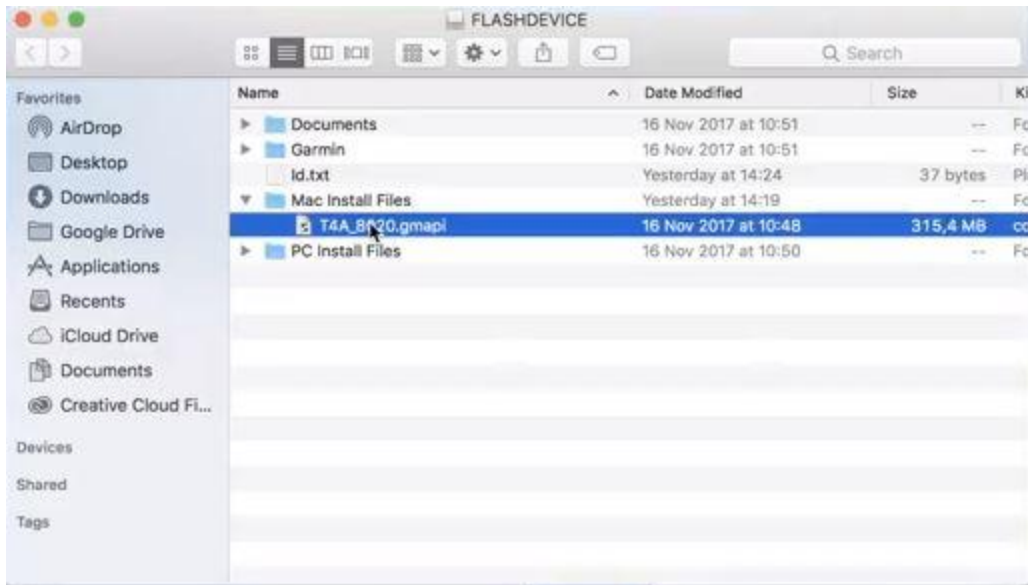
FLASHDEVICE

Search

Favorites
AirDrop
Desktop
Downloads
Google Drive
Applications
Recents
iCloud Drive
Documents
Creative Cloud Fi...
Devices
Shared
Tags

| Name | Date Modified | Size | Ki |
|---|---|---|---|
| Documents | 16 Nov 2017 at 10:51 | -- | Fo |
| Garmin | 16 Nov 2017 at 10:51 | -- | Fo |
| Id.txt | Yesterday at 14:24 | 37 bytes | Pl |
| Mac Install Files | Yesterday at 14:19 | -- | Fo |
| T4A_8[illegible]20.gmapi | 16 Nov 2017 at 10:48 | 315,4 MB | co |
| PC Install Files | 16 Nov 2017 at 10:50 | -- | Fo |